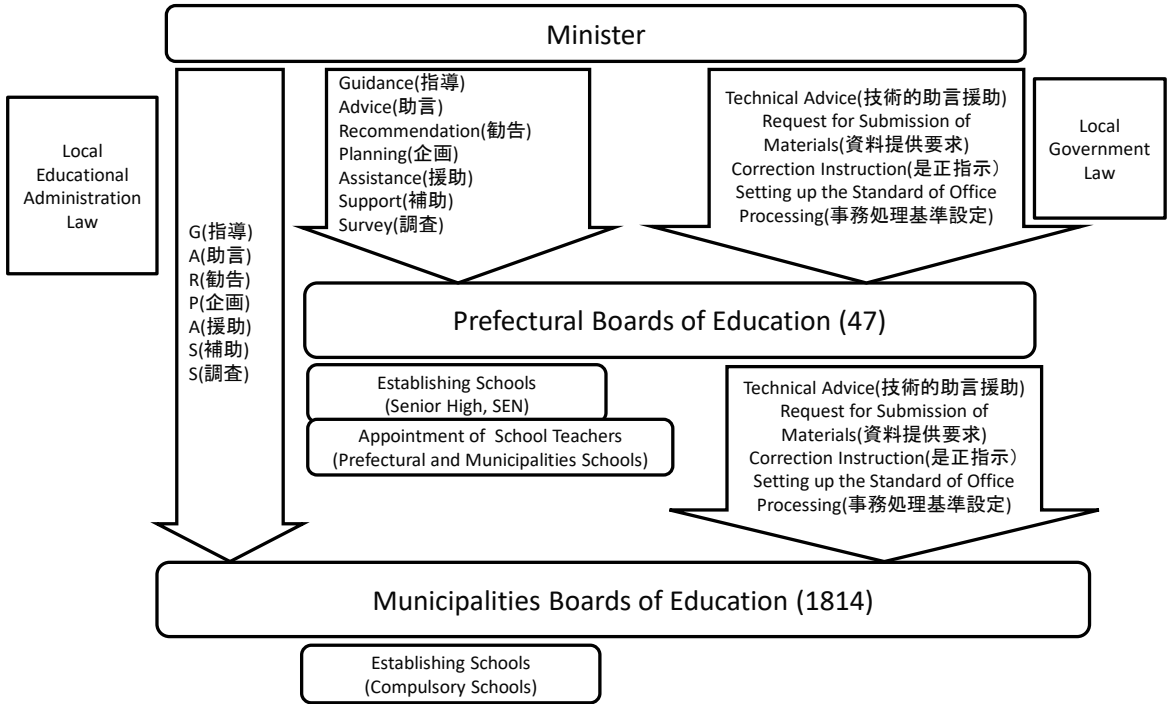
Minister

Local Educational Administration Law

G(指導)
A(助言)
R(勧告)
P(企画)
A(援助)
S(補助)
S(調査)

Guidance(指導)
Advice(助言)
Recommendation(勧告)
Planning(企画)
Assistance(援助)
Support(補助)
Survey(調査)

Technical Advice(技術的助言援助)
Request for Submission of Materials(資料提供要求)
Correction Instruction(是正指示)
Setting up the Standard of Office Processing(事務処理基準設定)

Local Government Law

Prefectural Boards of Education (47)

Establishing Schools
(Senior High, SEN)

Appointment of School Teachers
(Prefectural and Municipalities Schools)

Technical Advice(技術的助言援助)
Request for Submission of Materials(資料提供要求)
Correction Instruction(是正指示)
Setting up the Standard of Office Processing(事務処理基準設定)

Municipalities Boards of Education (1814)

Establishing Schools
(Compulsory Schools)